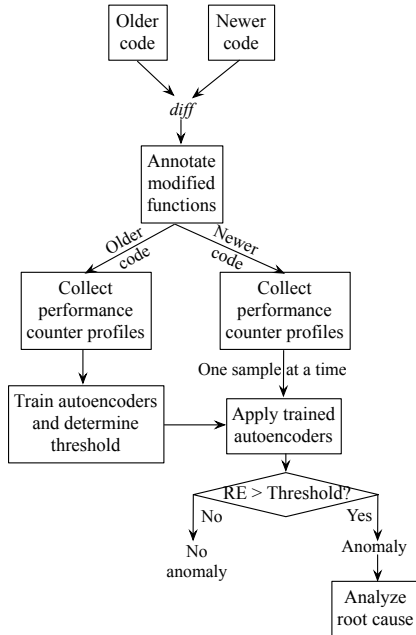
Older code

Newer code

diff

Annotate modified functions

Older code

Newer code

Collect performance counter profiles

Collect performance counter profiles

One sample at a time

Train autoencoders and determine threshold

Apply trained autoencoders

RE > Threshold?

No

Yes

No anomaly

Anomaly

Analyze root cause